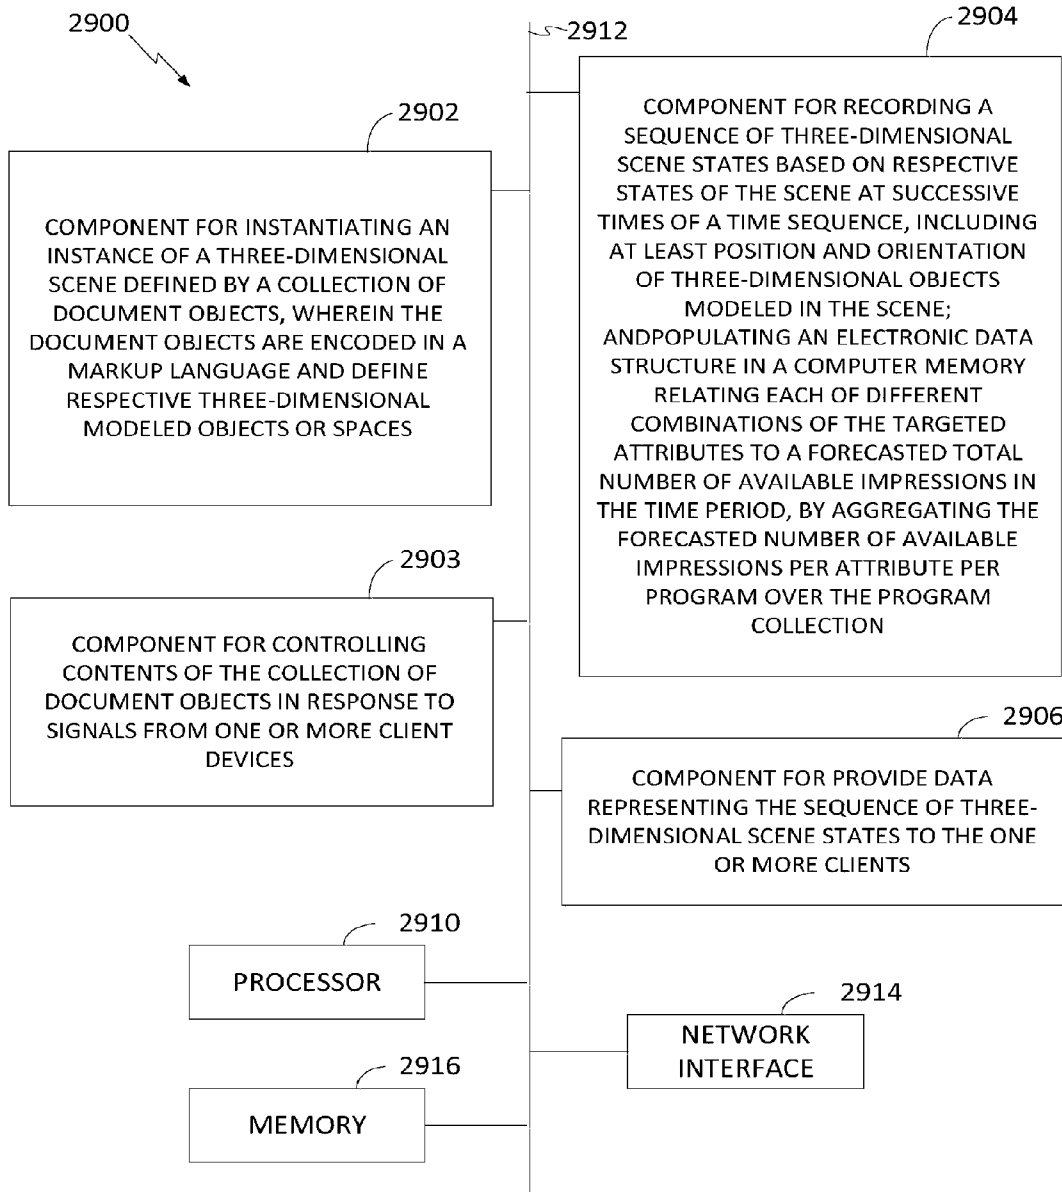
2900

2912

2904

COMPONENT FOR RECORDING A SEQUENCE OF THREE-DIMENSIONAL SCENE STATES BASED ON RESPECTIVE STATES OF THE SCENE AT SUCCESSIVE TIMES OF A TIME SEQUENCE, INCLUDING AT LEAST POSITION AND ORIENTATION OF THREE-DIMENSIONAL OBJECTS MODELED IN THE SCENE; ANDPOPULATING AN ELECTRONIC DATA STRUCTURE IN A COMPUTER MEMORY RELATING EACH OF DIFFERENT COMBINATIONS OF THE TARGETED ATTRIBUTES TO A FORECASTED TOTAL NUMBER OF AVAILABLE IMPRESSIONS IN THE TIME PERIOD, BY AGGREGATING THE FORECASTED NUMBER OF AVAILABLE IMPRESSIONS PER ATTRIBUTE PER PROGRAM OVER THE PROGRAM COLLECTION

2902

COMPONENT FOR INSTANTIATING AN INSTANCE OF A THREE-DIMENSIONAL SCENE DEFINED BY A COLLECTION OF DOCUMENT OBJECTS, WHEREIN THE DOCUMENT OBJECTS ARE ENCODED IN A MARKUP LANGUAGE AND DEFINE RESPECTIVE THREE-DIMENSIONAL MODELED OBJECTS OR SPACES

2903

COMPONENT FOR CONTROLLING CONTENTS OF THE COLLECTION OF DOCUMENT OBJECTS IN RESPONSE TO SIGNALS FROM ONE OR MORE CLIENT DEVICES

2906

COMPONENT FOR PROVIDE DATA REPRESENTING THE SEQUENCE OF THREE-DIMENSIONAL SCENE STATES TO THE ONE OR MORE CLIENTS

2910

PROCESSOR

2914

NETWORK INTERFACE

2916

MEMORY